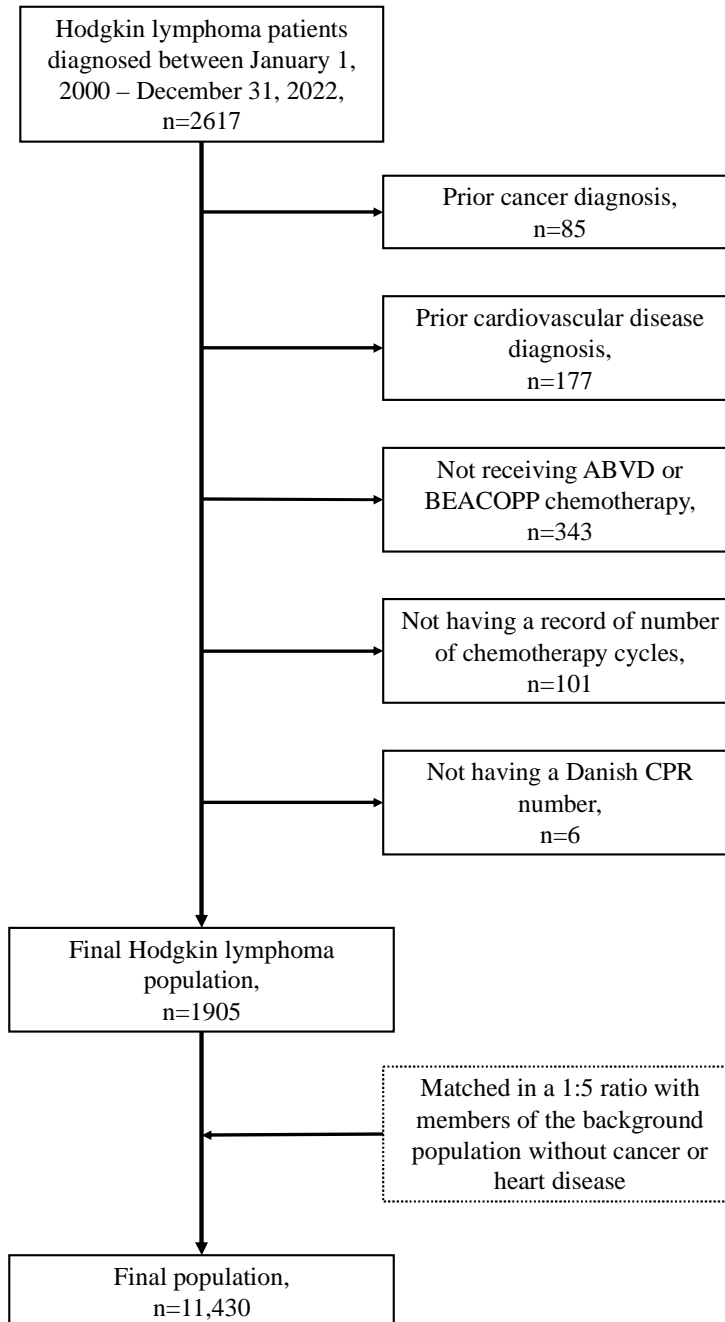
Hodgkin lymphoma patients diagnosed between January 1, 2000 – December 31, 2022, n=2617

Prior cancer diagnosis, n=85

Prior cardiovascular disease diagnosis, n=177

Not receiving ABVD or BEACOPP chemotherapy, n=343

Not having a record of number of chemotherapy cycles, n=101

Not having a Danish CPR number, n=6

Final Hodgkin lymphoma population, n=1905

Matched in a 1:5 ratio with members of the background population without cancer or heart disease

Final population, n=11,430